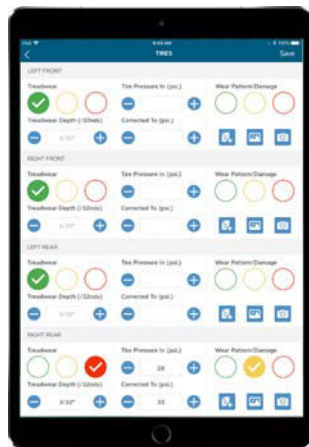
TIRES
Save

LEFT FRONT
Treadwear
Tire Pressure In (psi.)
Wear Pattern/Damage
Treadwear Depth (/32nds)
Corrected To (psi.)
0/32"

RIGHT FRONT
Treadwear
Tire Pressure In (psi.)
Wear Pattern/Damage
Treadwear Depth (/32nds)
Corrected To (psi.)
0/32"

LEFT REAR
Treadwear
Tire Pressure In (psi.)
Wear Pattern/Damage
Treadwear Depth (/32nds)
Corrected To (psi.)

RIGHT REAR
Treadwear
Tire Pressure In (psi.)
Wear Pattern/Damage
28
Treadwear Depth (/32nds)
Corrected To (psi.)
3/32"
35